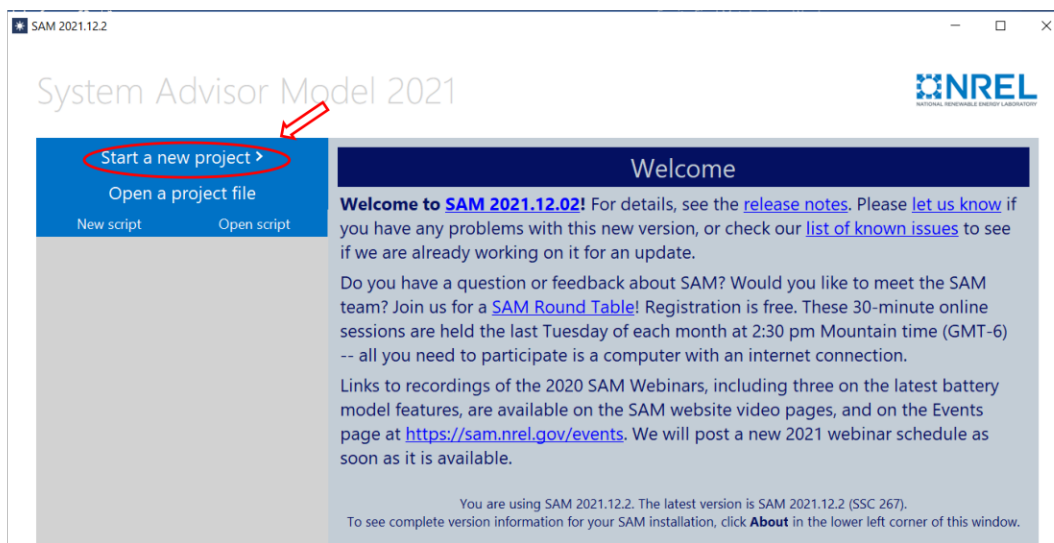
SAM 2021.12.2

System Advisor Model 2021

NREL
NATIONAL RENEWABLE ENERGY LABORATORY

Start a new project >

Open a project file

New script

Open script

Welcome

**Welcome to SAM 2021.12.02!** For details, see the release notes. Please let us know if you have any problems with this new version, or check our list of known issues to see if we are already working on it for an update.

Do you have a question or feedback about SAM? Would you like to meet the SAM team? Join us for a SAM Round Table! Registration is free. These 30-minute online sessions are held the last Tuesday of each month at 2:30 pm Mountain time (GMT-6) -- all you need to participate is a computer with an internet connection.

Links to recordings of the 2020 SAM Webinars, including three on the latest battery model features, are available on the SAM website video pages, and on the Events page at https://sam.nrel.gov/events. We will post a new 2021 webinar schedule as soon as it is available.

You are using SAM 2021.12.2. The latest version is SAM 2021.12.2 (SSC 267).
To see complete version information for your SAM installation, click **About** in the lower left corner of this window.